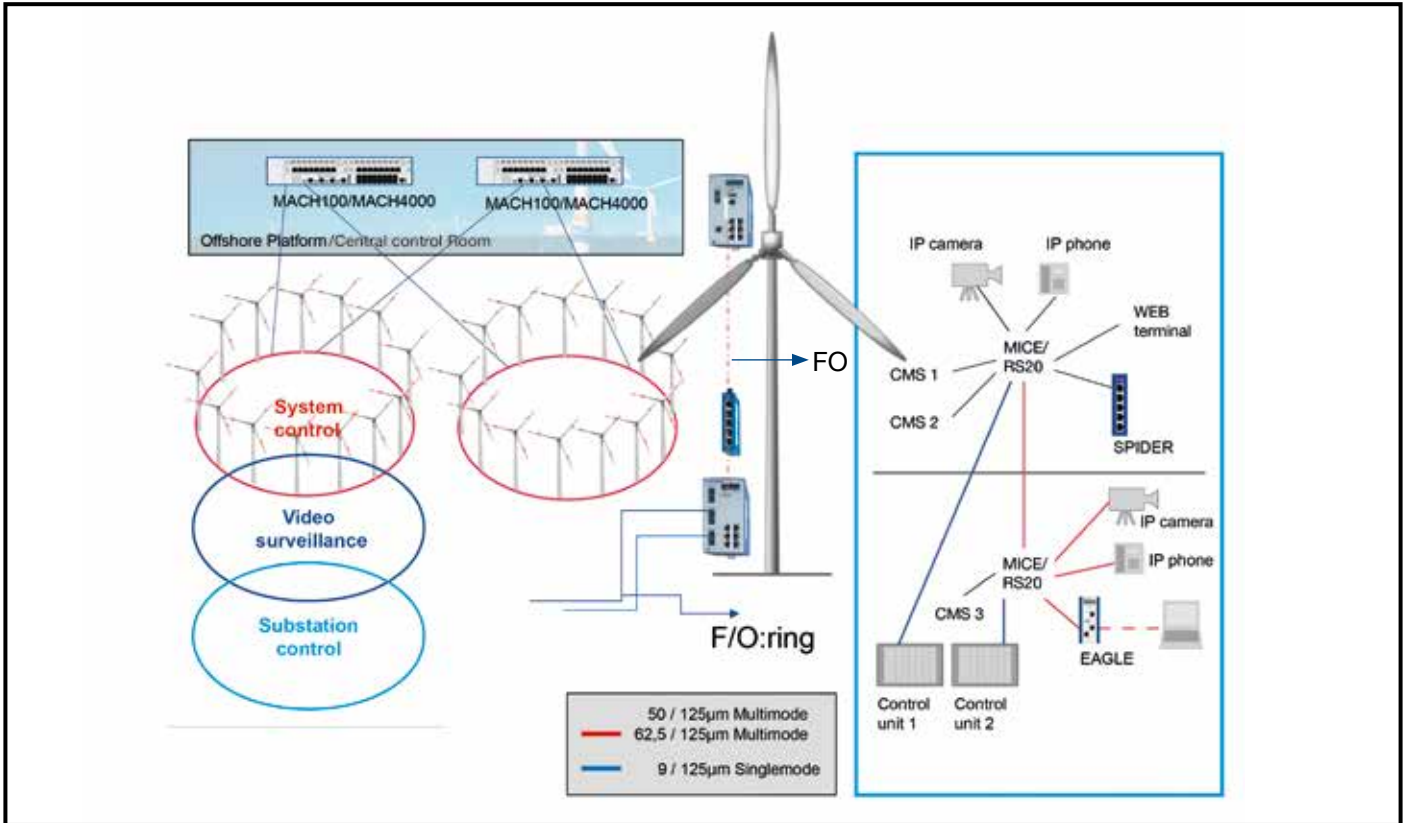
MACH100/MACH4000

MACH100/MACH4000

Offshore Platform/Central control Room

System control

Video surveillance

Substation control

FO

F/O:ring

50 / 125µm Multimode
62,5 / 125µm Multimode
9 / 125µm Singlemode

IP camera

IP phone

WEB terminal

MICE/ RS20

CMS 1

CMS 2

SPIDER

IP camera

IP phone

MICE/ RS20

CMS 3

EAGLE

Control unit 1

Control unit 2